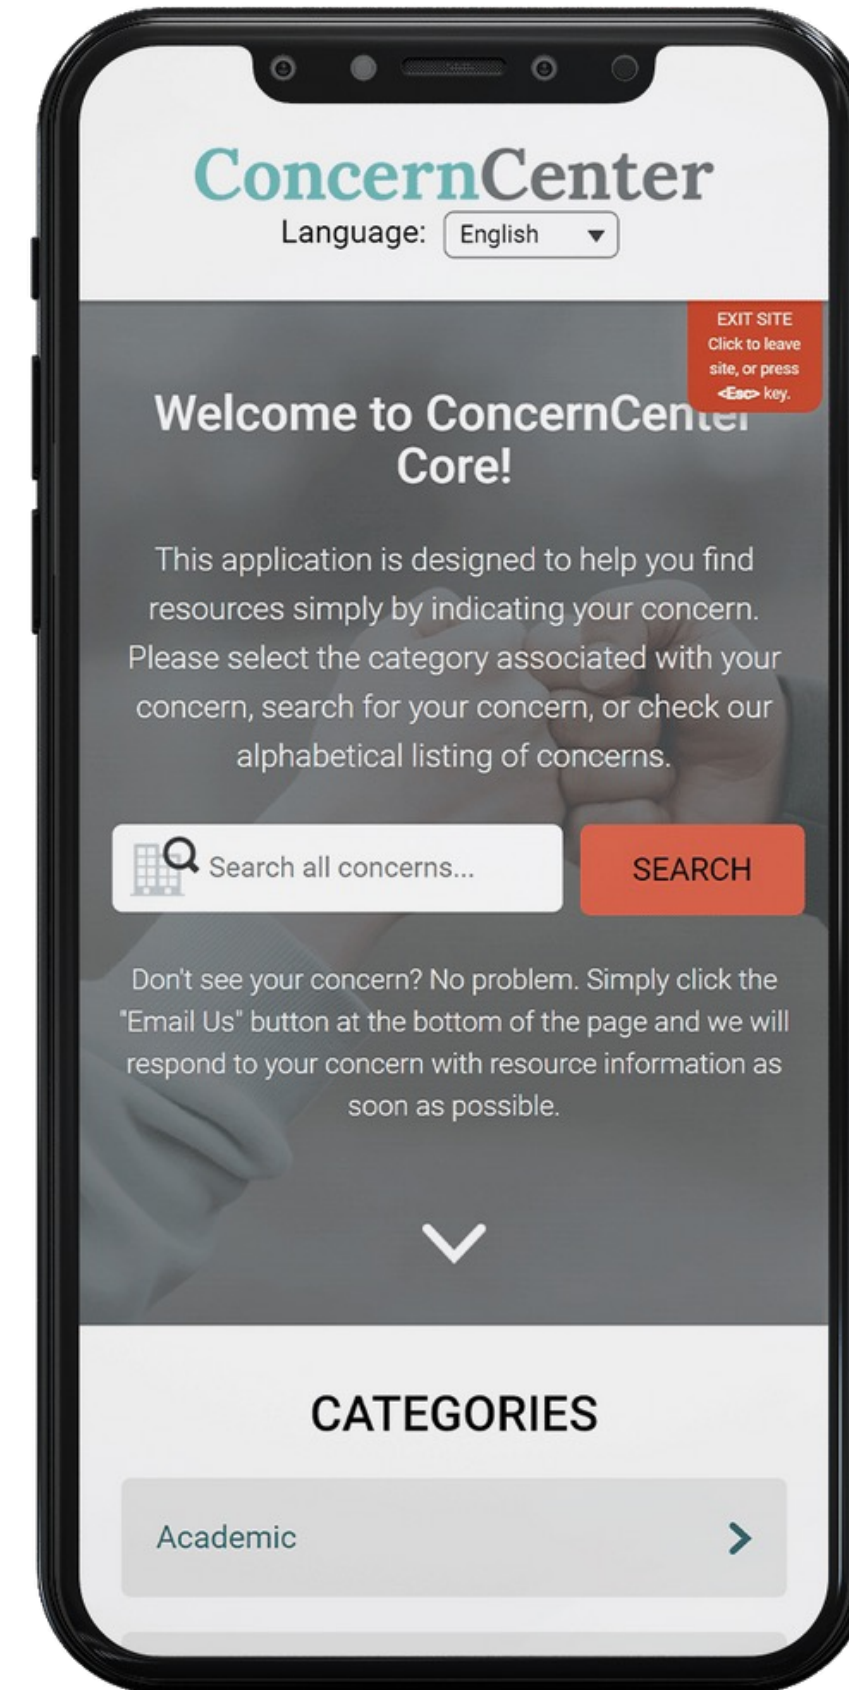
ConcernCenter

Language: English

EXIT SITE
Click to leave site, or press <Esc> key.

Welcome to ConcernCenter Core!

This application is designed to help you find resources simply by indicating your concern. Please select the category associated with your concern, search for your concern, or check our alphabetical listing of concerns.

Search all concerns...

SEARCH

Don't see your concern? No problem. Simply click the "Email Us" button at the bottom of the page and we will respond to your concern with resource information as soon as possible.

CATEGORIES

Academic